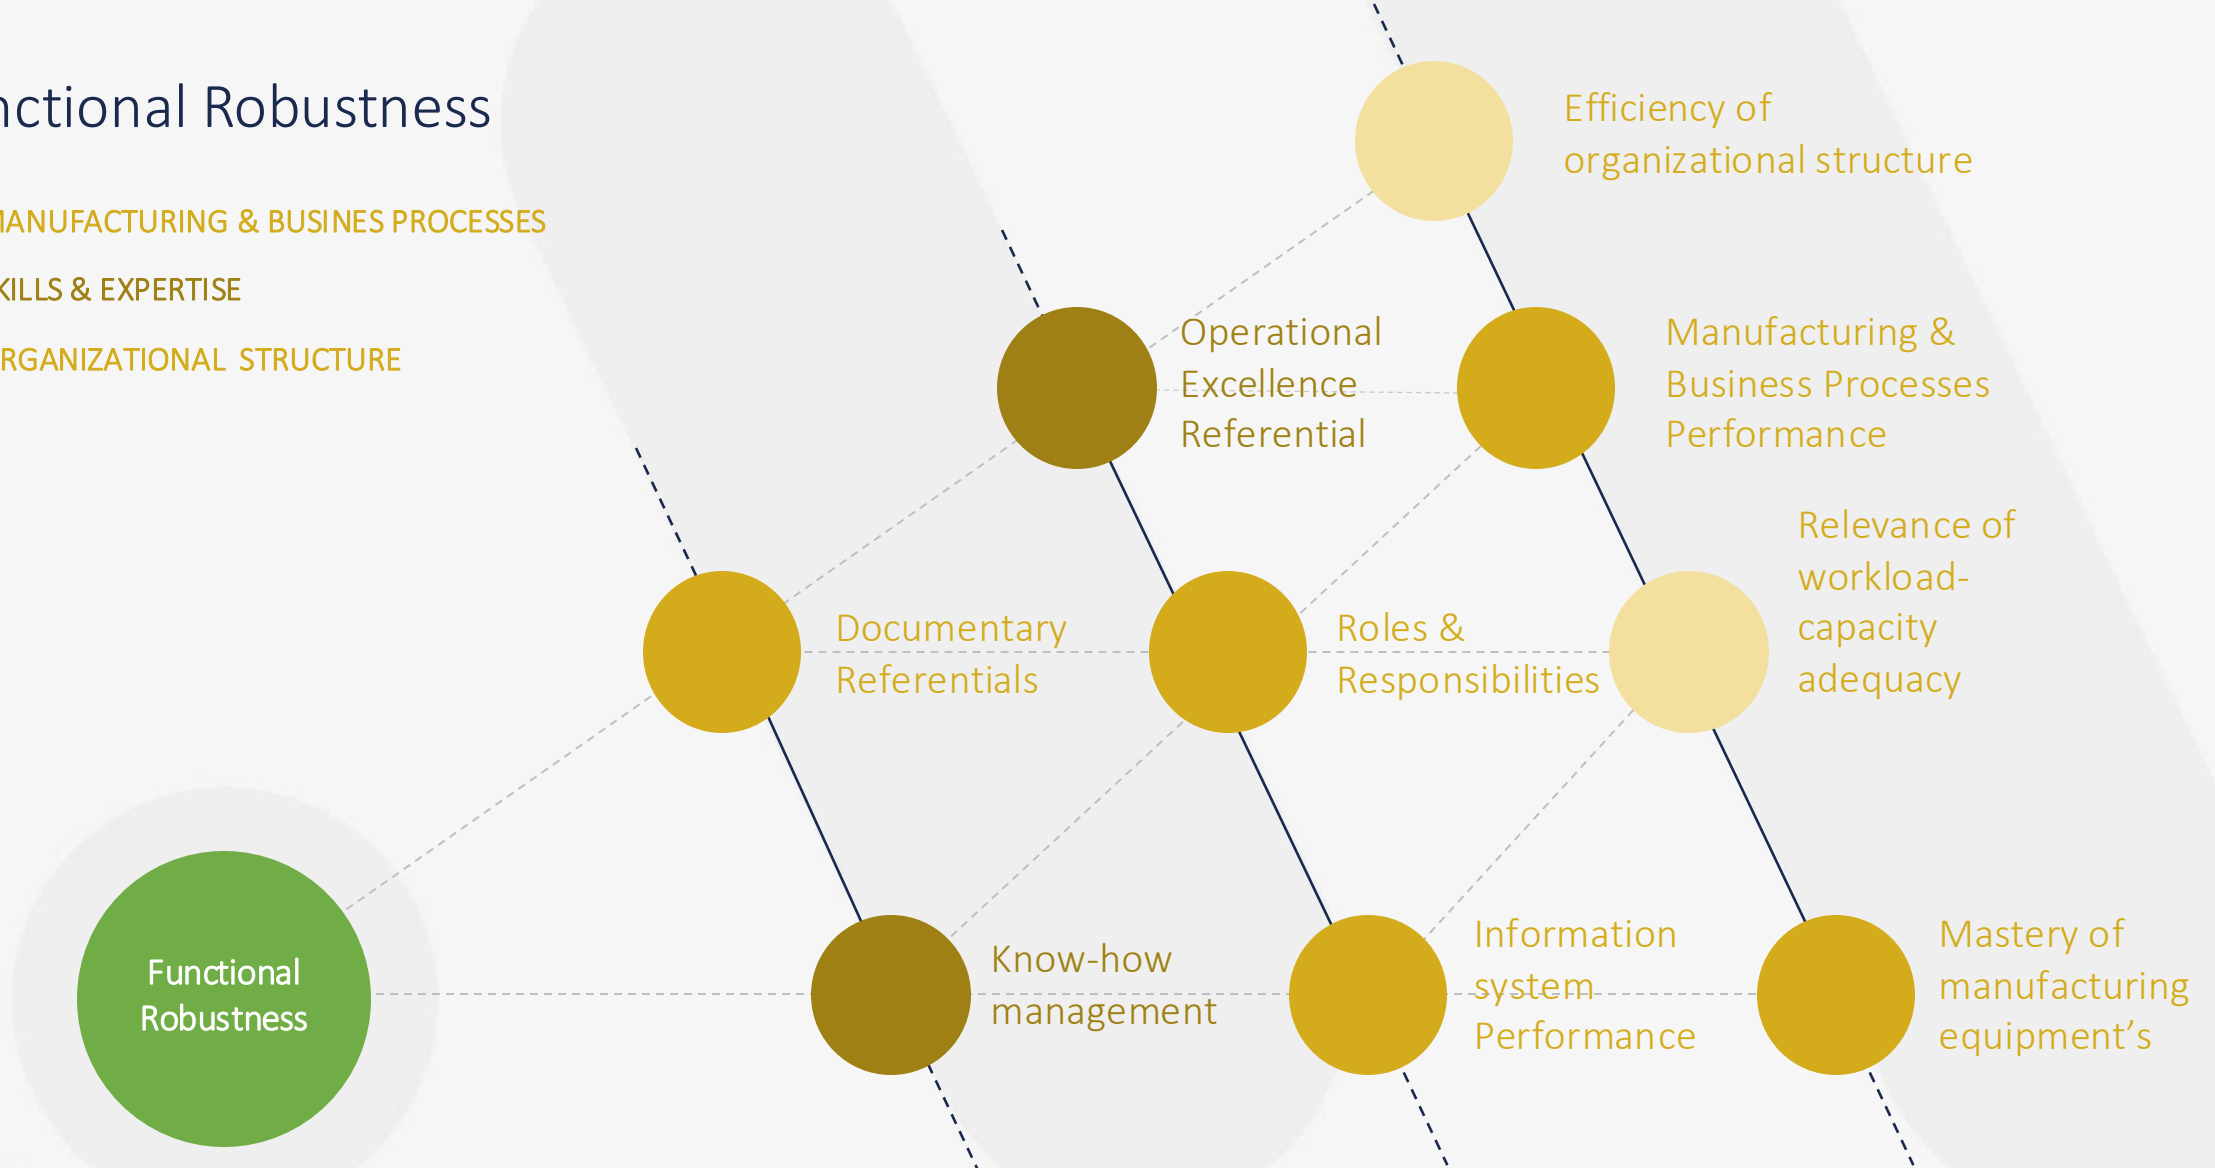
nctional Robustness

IANUFACTURING & BUSINES PROCESSES

KILLS & EXPERTISE

RGANIZATIONAL STRUCTURE

Efficiency of organizational structure

Operational Excellence Referential

Manufacturing & Business Processes Performance

Relevance of workload-capacity adequacy

Documentary Referentials

Roles & Responsibilities

Functional Robustness

Know-how management

Information system Performance

Mastery of manufacturing equipment’s